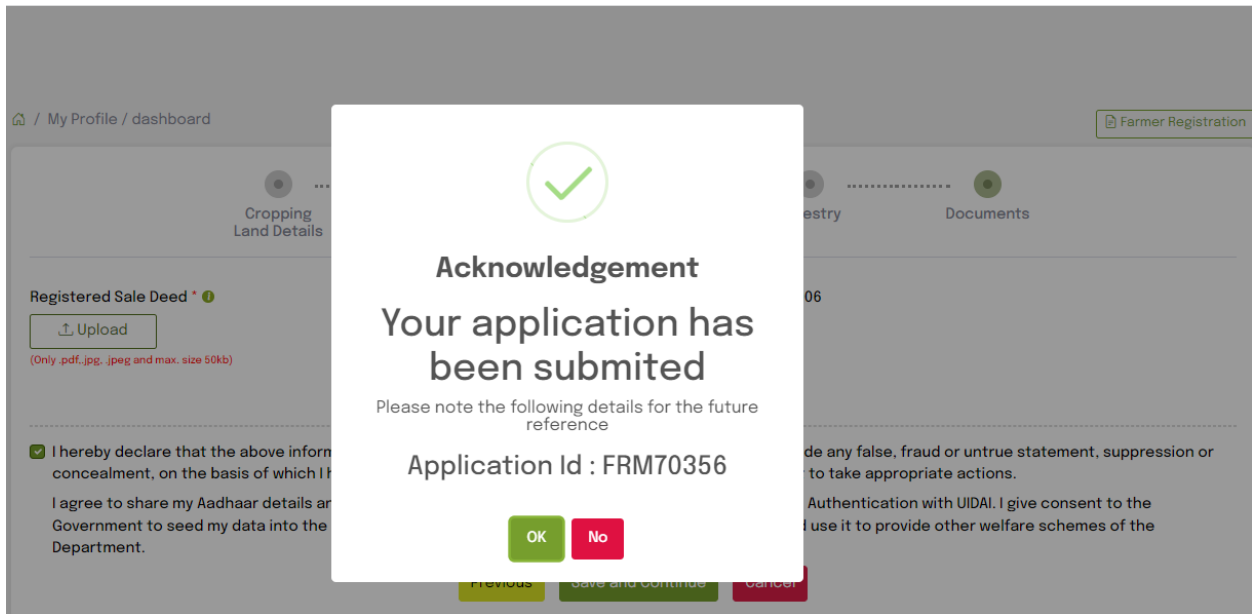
/ My Profile / dashboard

Farmer Registration

Cropping Land Details

estry

Documents

Registered Sale Deed *

Upload

(Only .pdf,.jpg, .jpeg and max. size 50kb)

06

I hereby declare that the above inform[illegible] de any false, fraud or untrue statement, suppression or concealment, on the basis of which I h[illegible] to take appropriate actions.

I agree to share my Aadhaar details an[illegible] Authentication with UIDAI. I give consent to the Government to seed my data into the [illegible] d use it to provide other welfare schemes of the Department.

Acknowledgement

Your application has been submited

Please note the following details for the future reference

Application Id : FRM70356

OK

No

Previous

Save and Continue

Cancel